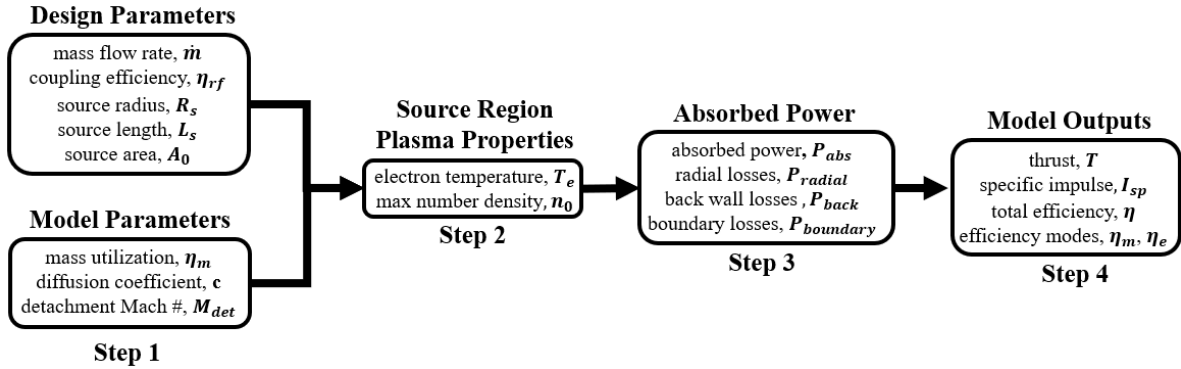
**Design Parameters**

mass flow rate, $\dot{m}$
coupling efficiency, $\eta_{rf}$
source radius, $R_s$
source length, $L_s$
source area, $A_0$

**Model Parameters**

mass utilization, $\eta_m$
diffusion coefficient, c
detachment Mach #, $M_{det}$

**Step 1**

**Source Region Plasma Properties**

electron temperature, $T_e$
max number density, $n_0$

**Step 2**

**Absorbed Power**

absorbed power, $P_{abs}$
radial losses, $P_{radial}$
back wall losses , $P_{back}$
boundary losses, $P_{boundary}$

**Step 3**

**Model Outputs**

thrust, $T$
specific impulse, $I_{sp}$
total efficiency, $\eta$
efficiency modes, $\eta_m$, $\eta_e$

**Step 4**